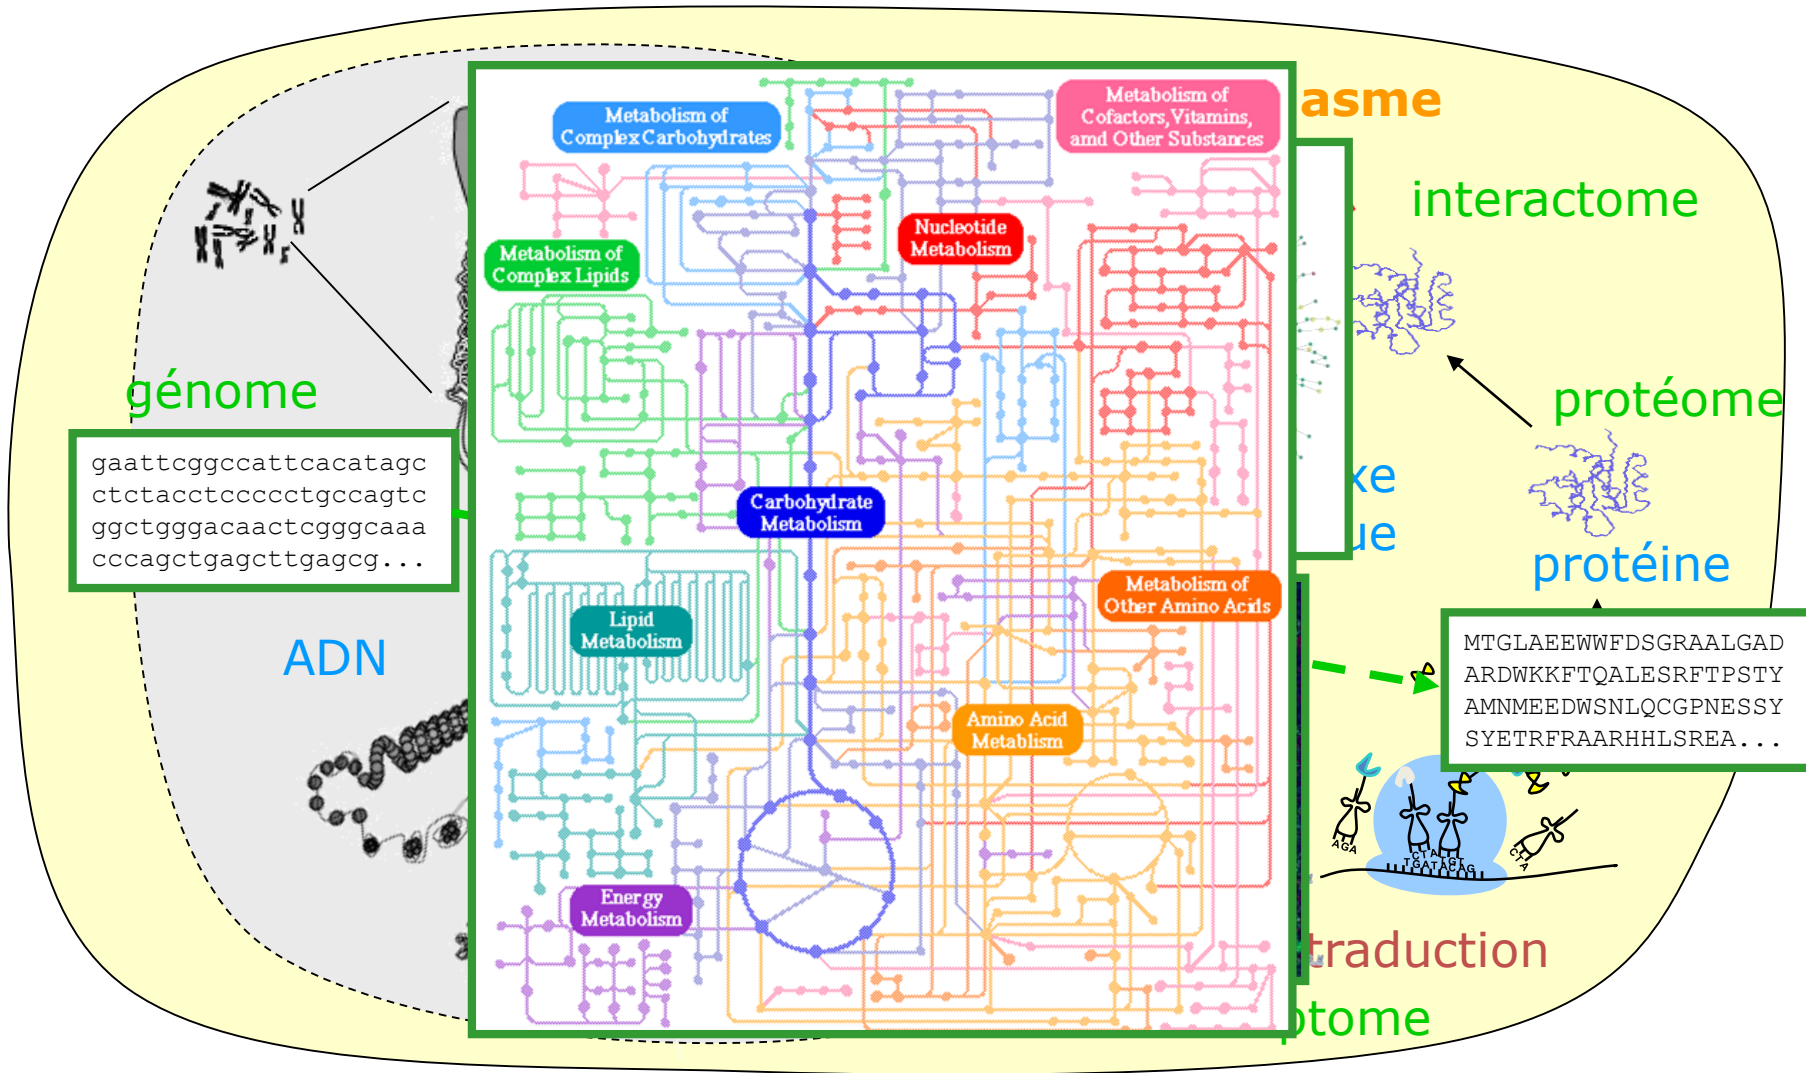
asme

interactome

génome

gaattcggccattcacatagc
ctctacctccccctgccagtc
ggctgggacaactcgggcaaa
cccagctgagcttgagcg...

ADN

protéome

xe

ue

protéine

MTGLAEEWWFDSGRAALGAD
ARDWKKFTQALESRFTPSTY
AMNMEEDWSNLQCGPNESSY
SYETRFRAARHHLSREA...

traduction

ptome

Metabolism of Complex Carbohydrates

Metabolism of Cofactors, Vitamins, and Other Substances

Nucleotide Metabolism

Metabolism of Complex Lipids

Carbohydrate Metabolism

Lipid Metabolism

Metabolism of Other Amino Acids

Amino Acid Metablism

Energy Metabolism